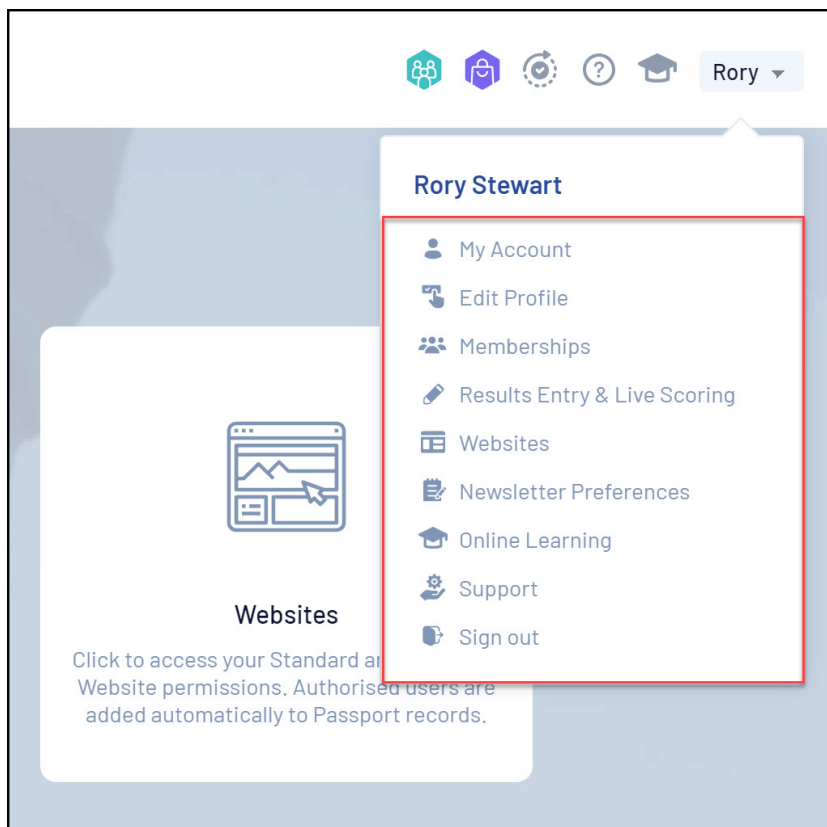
Rory

Rory Stewart

My Account
Edit Profile
Memberships
Results Entry & Live Scoring
Websites
Newsletter Preferences
Online Learning
Support
Sign out

Websites

Click to access your Standard a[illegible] Website permissions. Authorised users are added automatically to Passport records.